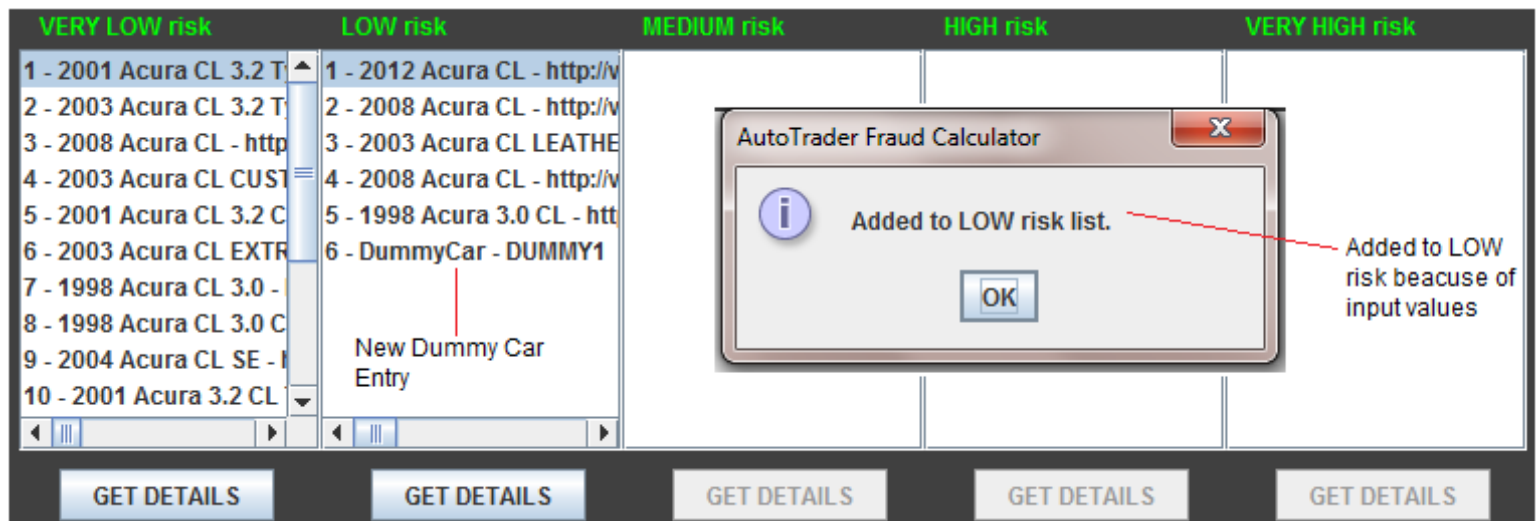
VERY LOW risk

1 - 2001 Acura CL 3.2 T
2 - 2003 Acura CL 3.2 T
3 - 2008 Acura CL - http
4 - 2003 Acura CL CUST
5 - 2001 Acura CL 3.2 C
6 - 2003 Acura CL EXTR
7 - 1998 Acura CL 3.0 -
8 - 1998 Acura CL 3.0 C
9 - 2004 Acura CL SE -
10 - 2001 Acura 3.2 CL

LOW risk

1 - 2012 Acura CL - http://v
2 - 2008 Acura CL - http://v
3 - 2003 Acura CL LEATHE
4 - 2008 Acura CL - http://v
5 - 1998 Acura 3.0 CL - htt
6 - DummyCar - DUMMY1

New Dummy Car Entry

MEDIUM risk

HIGH risk

VERY HIGH risk

AutoTrader Fraud Calculator

Added to LOW risk list.

OK

Added to LOW risk beacuse of input values

GET DETAILS

GET DETAILS

GET DETAILS

GET DETAILS

GET DETAILS